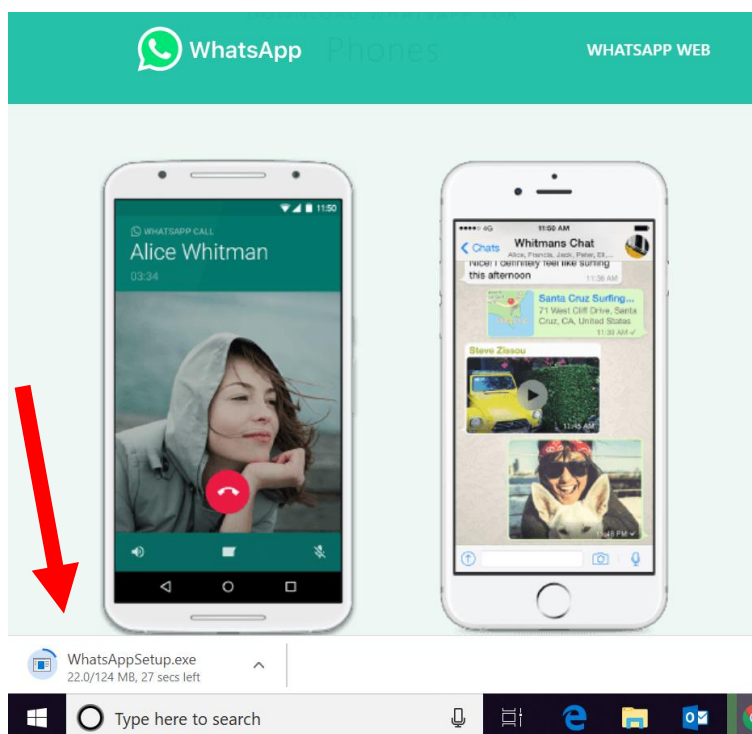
WhatsApp

Phones

WHATSAPP WEB

11:50

WHATSAPP CALL

Alice Whitman

03:34

11:50 AM

Chats

Whitmans Chat

Alice, Francis, Jack, Peter, Eli...

Nice! I definitely feel like surfing this afternoon

11:39 AM

Santa Cruz Surfing...

71 West Cliff Drive, Santa Cruz, CA, United States

11:39 AM

Steve Zissou

11:45 AM

11:48 PM

WhatsAppSetup.exe

22.0/124 MB, 27 secs left

Type here to search